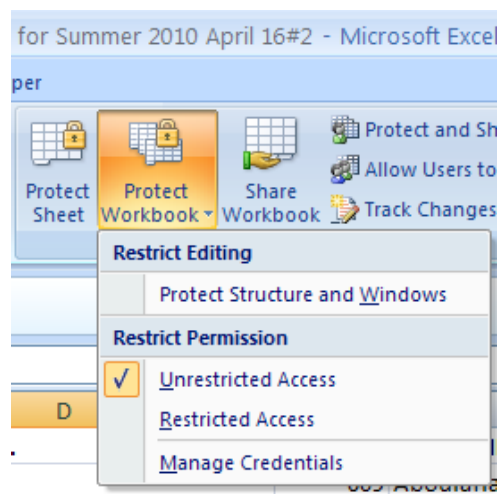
for Summer 2010 April 16#2 - Microsoft Excel

per

Protect Sheet

Protect Workbook

Share Workbook

Protect and Sh

Allow Users to

Track Changes

Restrict Editing

Protect Structure and Windows

Restrict Permission

✓ Unrestricted Access

Restricted Access

Manage Credentials

D

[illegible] Abdulla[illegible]